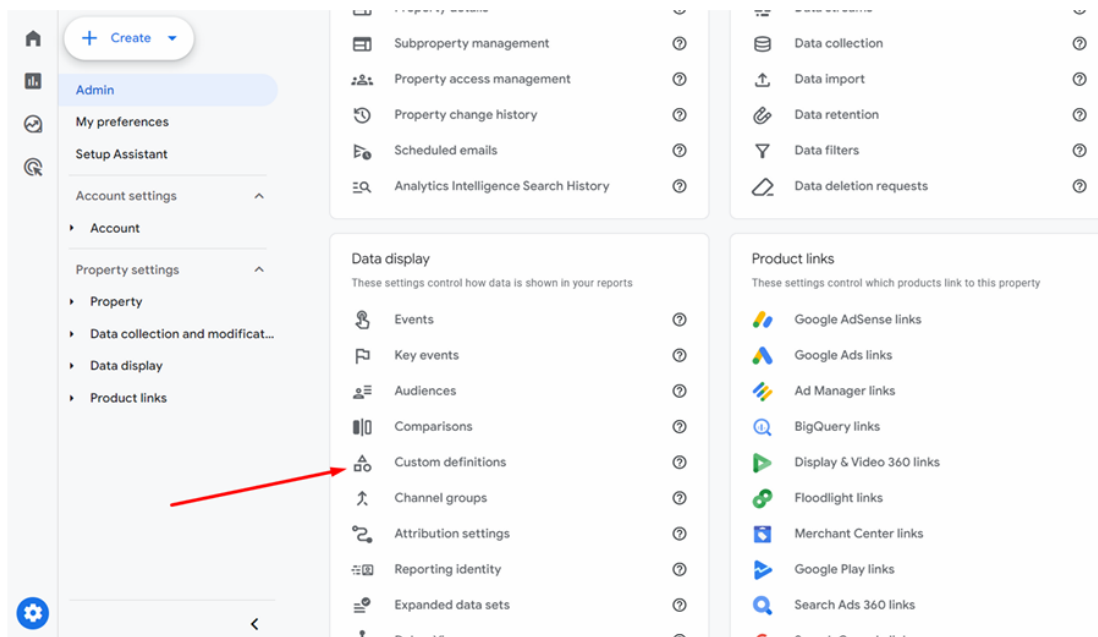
+ Create

Admin
My preferences
Setup Assistant

Account settings
Account

Property settings
Property
Data collection and modificat...
Data display
Product links

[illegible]
Subproperty management
Property access management
Property change history
Scheduled emails
Analytics Intelligence Search History

Data display
These settings control how data is shown in your reports
Events
Key events
Audiences
Comparisons
Custom definitions
Channel groups
Attribution settings
Reporting identity
Expanded data sets
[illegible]

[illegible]
Data collection
Data import
Data retention
Data filters
Data deletion requests

Product links
These settings control which products link to this property
Google AdSense links
Google Ads links
Ad Manager links
BigQuery links
Display & Video 360 links
Floodlight links
Merchant Center links
Google Play links
Search Ads 360 links
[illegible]